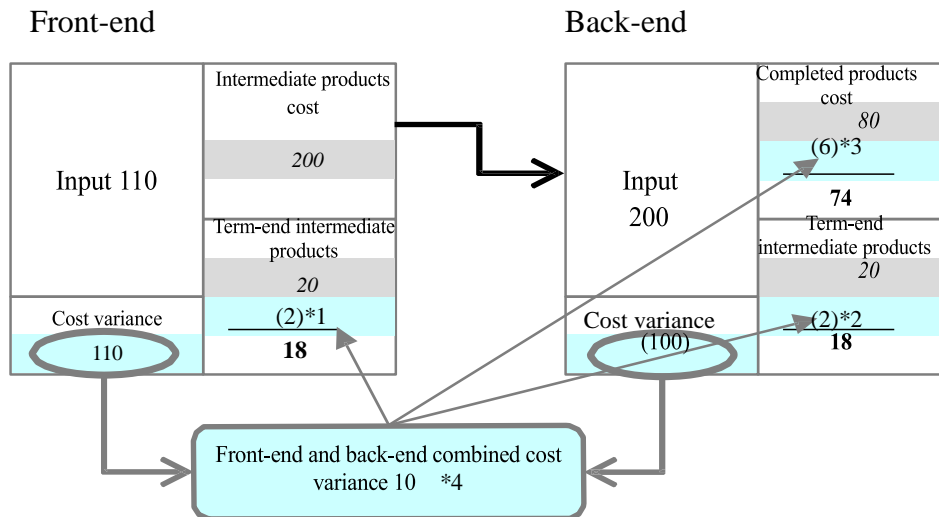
Front-end

Back-end

Input 110

Intermediate products cost

200

Term-end intermediate products

20

(2)*1

18

Cost variance

110

Input 200

Completed products cost

80

(6)*3

74

Term-end intermediate products

20

(2)*2

18

Cost variance

(100)

Front-end and back-end combined cost variance 10 *4